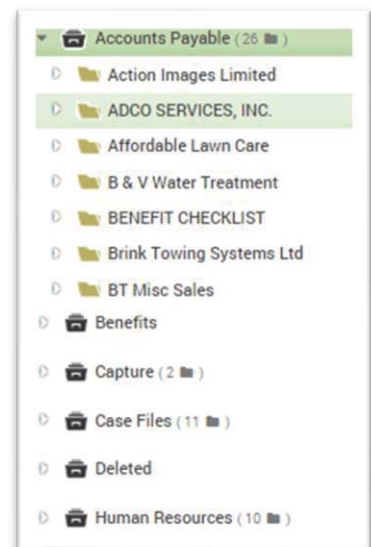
Accounts Payable (26 )
Action Images Limited
ADCO SERVICES, INC.
Affordable Lawn Care
B & V Water Treatment
BENEFIT CHECKLIST
Brink Towing Systems Ltd
BT Misc Sales
Benefits
Capture (2 )
Case Files (11 )
Deleted
Human Resources (10 )